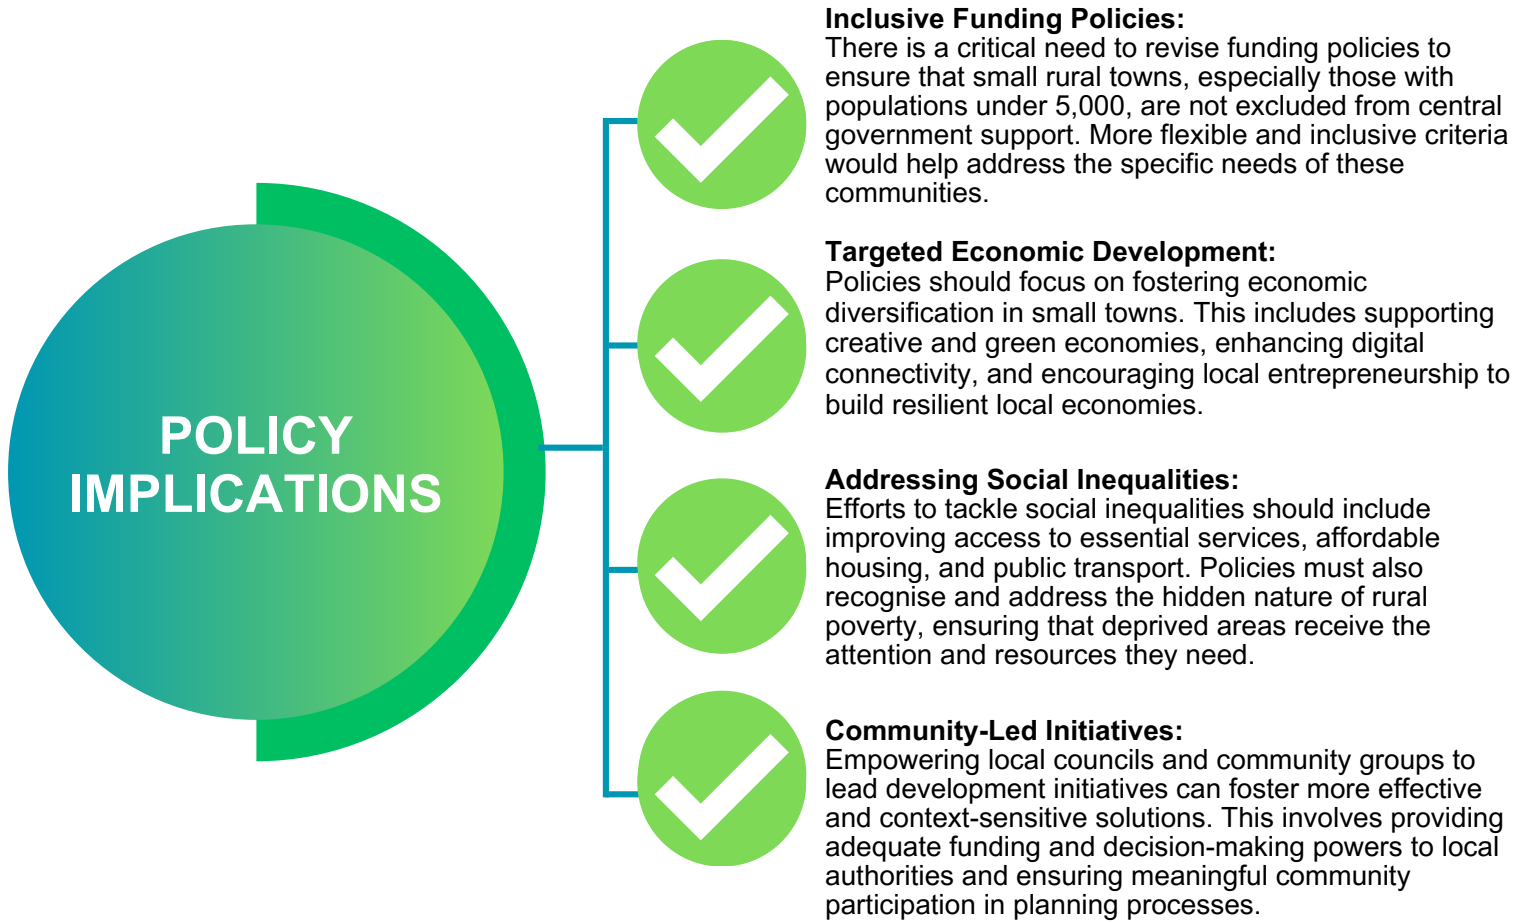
POLICY IMPLICATIONS

**Inclusive Funding Policies:**
There is a critical need to revise funding policies to ensure that small rural towns, especially those with populations under 5,000, are not excluded from central government support. More flexible and inclusive criteria would help address the specific needs of these communities.

**Targeted Economic Development:**
Policies should focus on fostering economic diversification in small towns. This includes supporting creative and green economies, enhancing digital connectivity, and encouraging local entrepreneurship to build resilient local economies.

**Addressing Social Inequalities:**
Efforts to tackle social inequalities should include improving access to essential services, affordable housing, and public transport. Policies must also recognise and address the hidden nature of rural poverty, ensuring that deprived areas receive the attention and resources they need.

**Community-Led Initiatives:**
Empowering local councils and community groups to lead development initiatives can foster more effective and context-sensitive solutions. This involves providing adequate funding and decision-making powers to local authorities and ensuring meaningful community participation in planning processes.